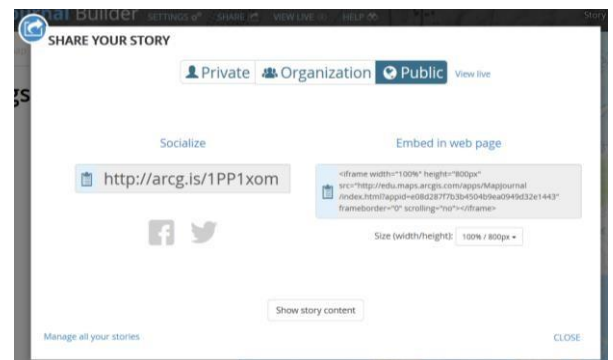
urnal Builder SETTINGS SHARE VIEW LIVE HELP Story

gs

SHARE YOUR STORY

Private Organization Public View live

Socialize

http://arcg.is/1PP1xom

Embed in web page

<iframe width="100%" height="800px" src="http://edu.maps.arcgis.com/apps/MapJournal/index.html?appid=e08d287f7b3b4504b9ea0949d32e1443" frameborder="0" scrolling="no"></iframe>

Size (width/height): 100% / 800px

Show story content

Manage all your stories

CLOSE